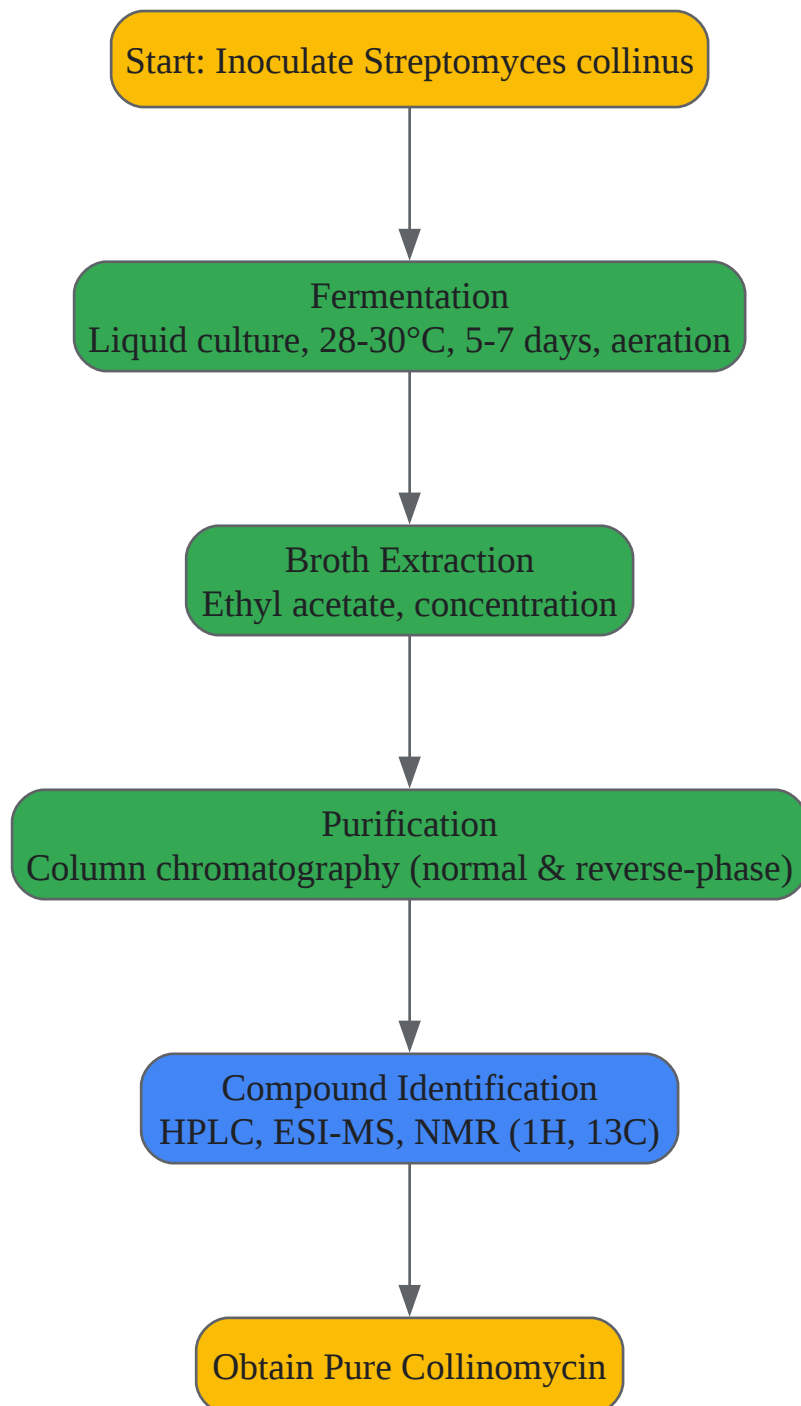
Start: Inoculate Streptomyces collinus

Fermentation
Liquid culture, 28-30°C, 5-7 days, aeration

Broth Extraction
Ethyl acetate, concentration

Purification
Column chromatography (normal & reverse-phase)

Compound Identification
HPLC, ESI-MS, NMR (1H, 13C)

Obtain Pure Collinomycin